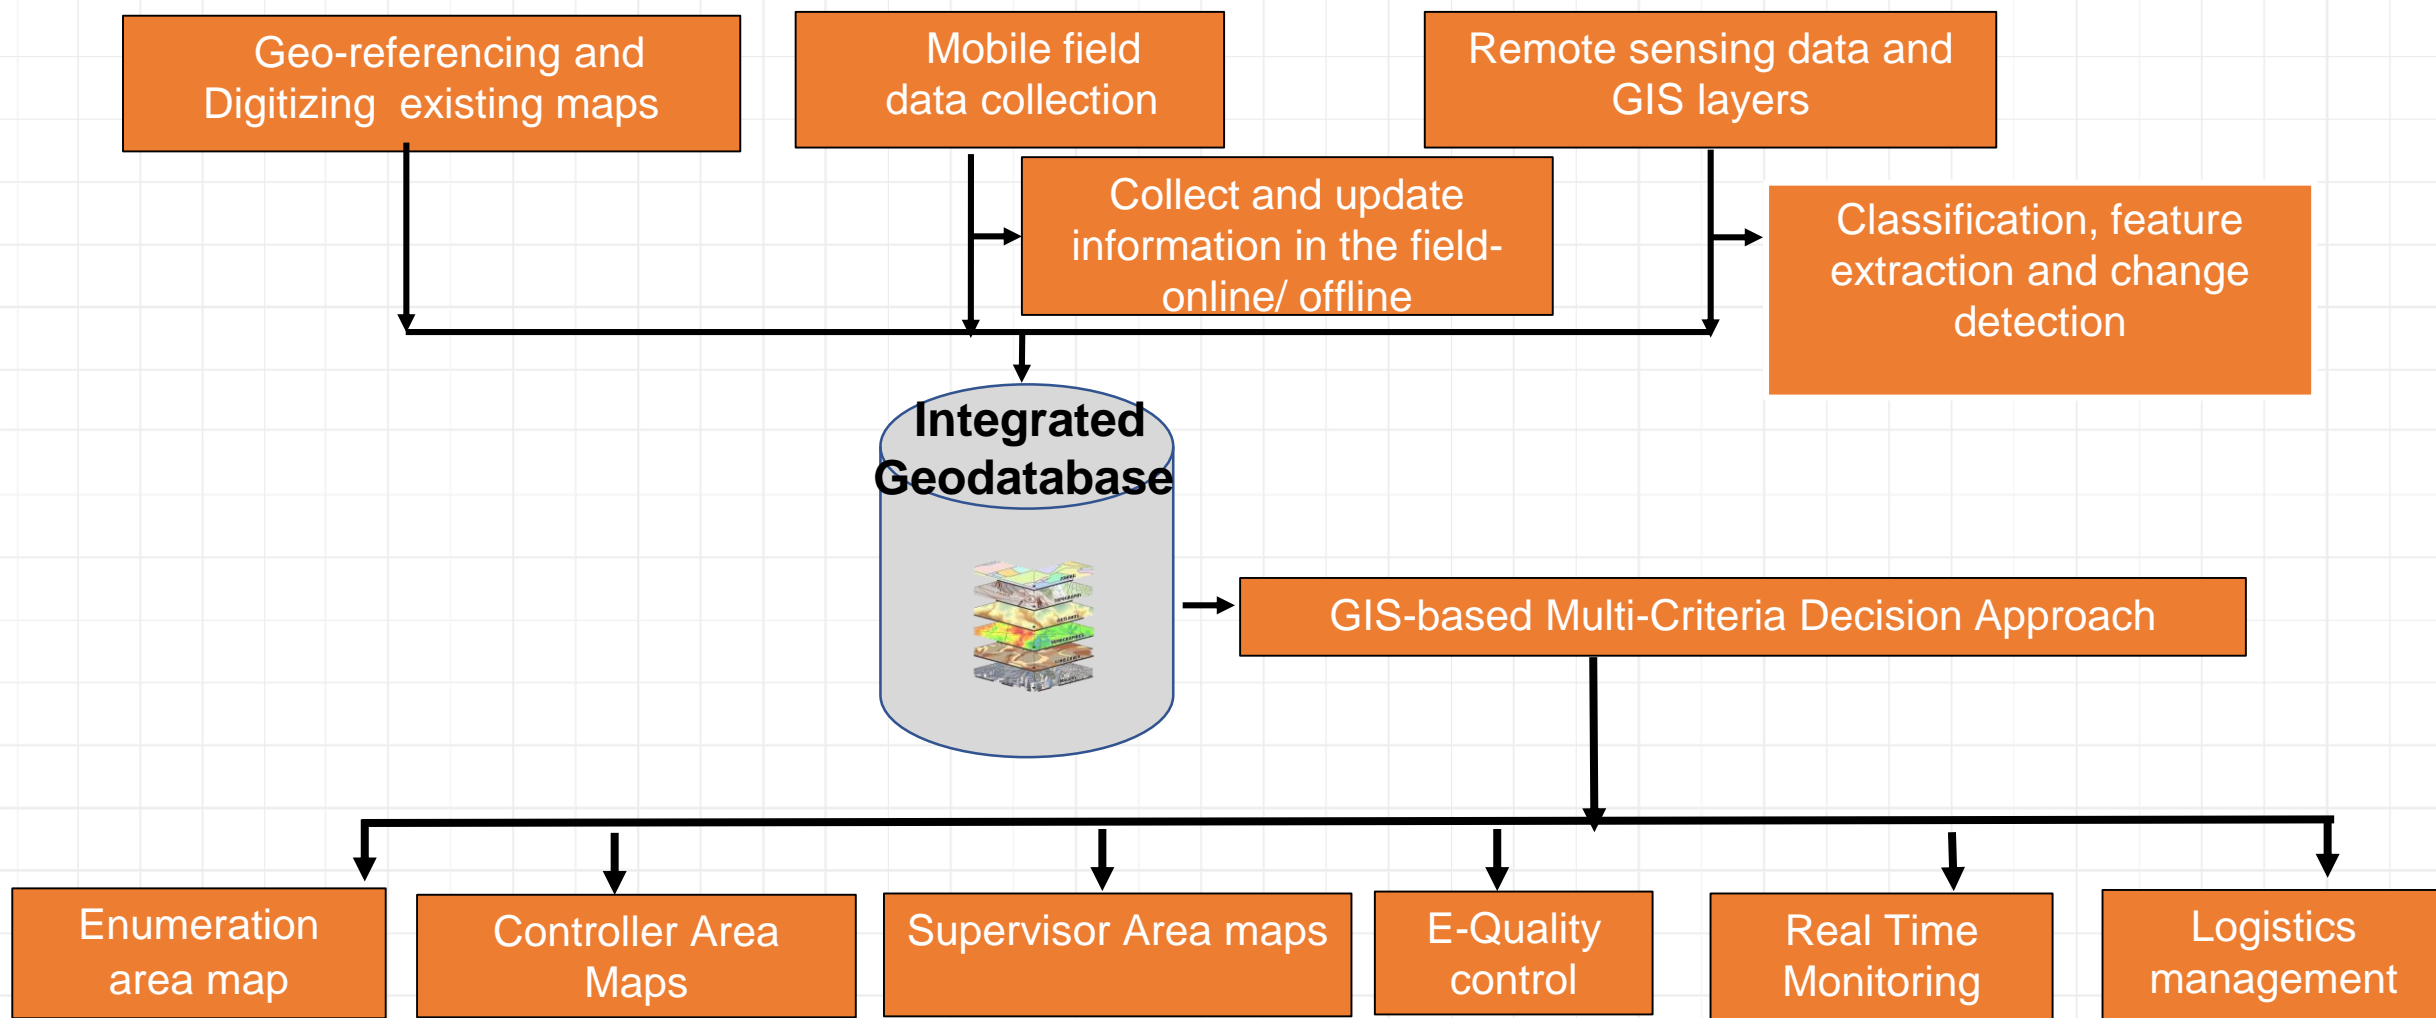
Geo-referencing and Digitizing existing maps

Mobile field data collection

Remote sensing data and GIS layers

Collect and update information in the field- online/ offline

Classification, feature extraction and change detection

Integrated Geodatabase

GIS-based Multi-Criteria Decision Approach

Enumeration area map

Controller Area Maps

Supervisor Area maps

E-Quality control

Real Time Monitoring

Logistics management